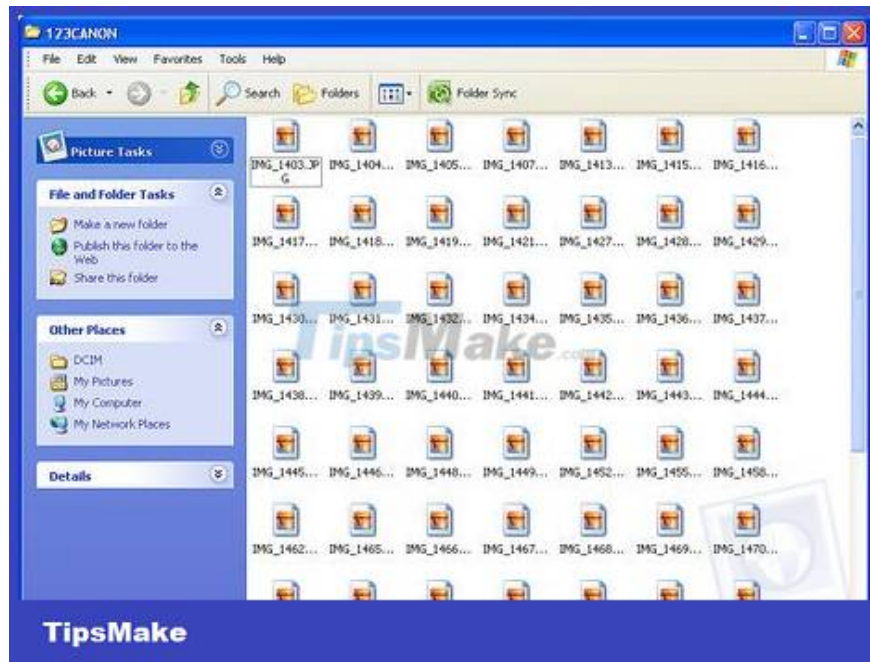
123CANON

File Edit View Favorites Tools Help

Back Search Folders Folder Sync

Picture Tasks

File and Folder Tasks

Make a new folder
Publish this folder to the Web
Share this folder

Other Places

DCIM
My Pictures
My Computer
My Network Places

Details

IMG_1403.JPG IMG_1404... IMG_1405... IMG_1407... IMG_1413... IMG_1415... IMG_1416...

IMG_1417... IMG_1418... IMG_1419... IMG_1421... IMG_1427... IMG_1428... IMG_1429...

IMG_1430... IMG_1431... IMG_1432... IMG_1434... IMG_1435... IMG_1436... IMG_1437...

IMG_1438... IMG_1439... IMG_1440... IMG_1441... IMG_1442... IMG_1443... IMG_1444...

IMG_1445... IMG_1446... IMG_1448... IMG_1449... IMG_1452... IMG_1455... IMG_1458...

IMG_1462... IMG_1465... IMG_1466... IMG_1467... IMG_1468... IMG_1469... IMG_1470...

TipsMake.com

TipsMake